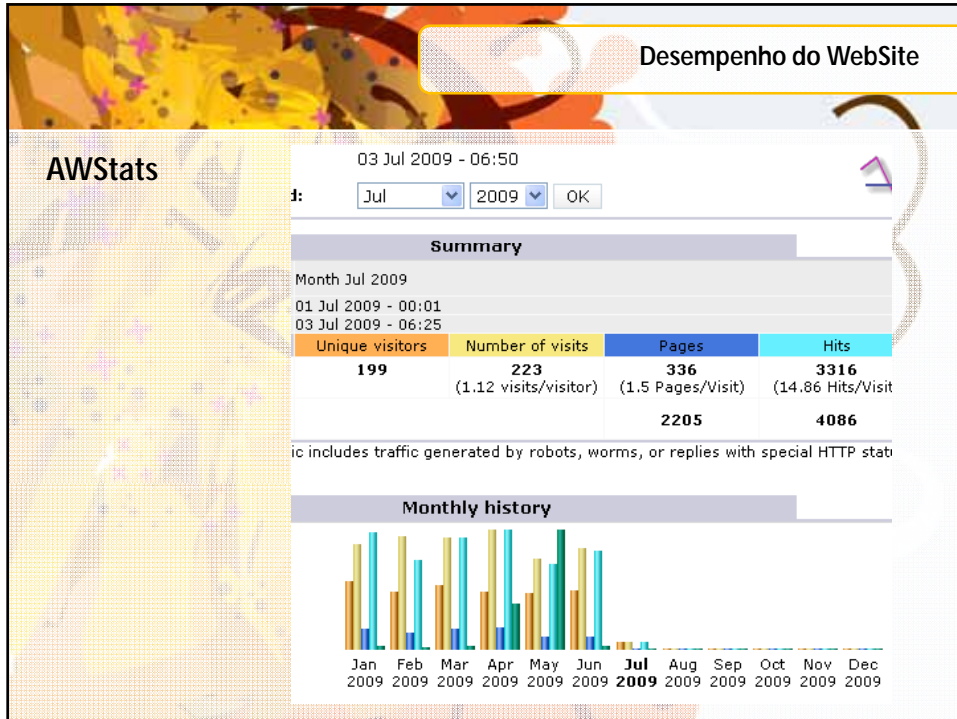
Desempenho do WebSite

AWStats

03 Jul 2009 - 06:50

d: Jul 2009 OK

Summary

Month Jul 2009

01 Jul 2009 - 00:01
03 Jul 2009 - 06:25

| Unique visitors | Number of visits | Pages | Hits |
|---|---|---|---|
| 199 | 223 (1.12 visits/visitor) | 336 (1.5 Pages/Visit) | 3316 (14.86 Hits/Visit |
| | | 2205 | 4086 |

ic includes traffic generated by robots, worms, or replies with special HTTP stat

Monthly history

Jan 2009 Feb 2009 Mar 2009 Apr 2009 May 2009 Jun 2009 Jul 2009 Aug 2009 Sep 2009 Oct 2009 Nov 2009 Dec 2009